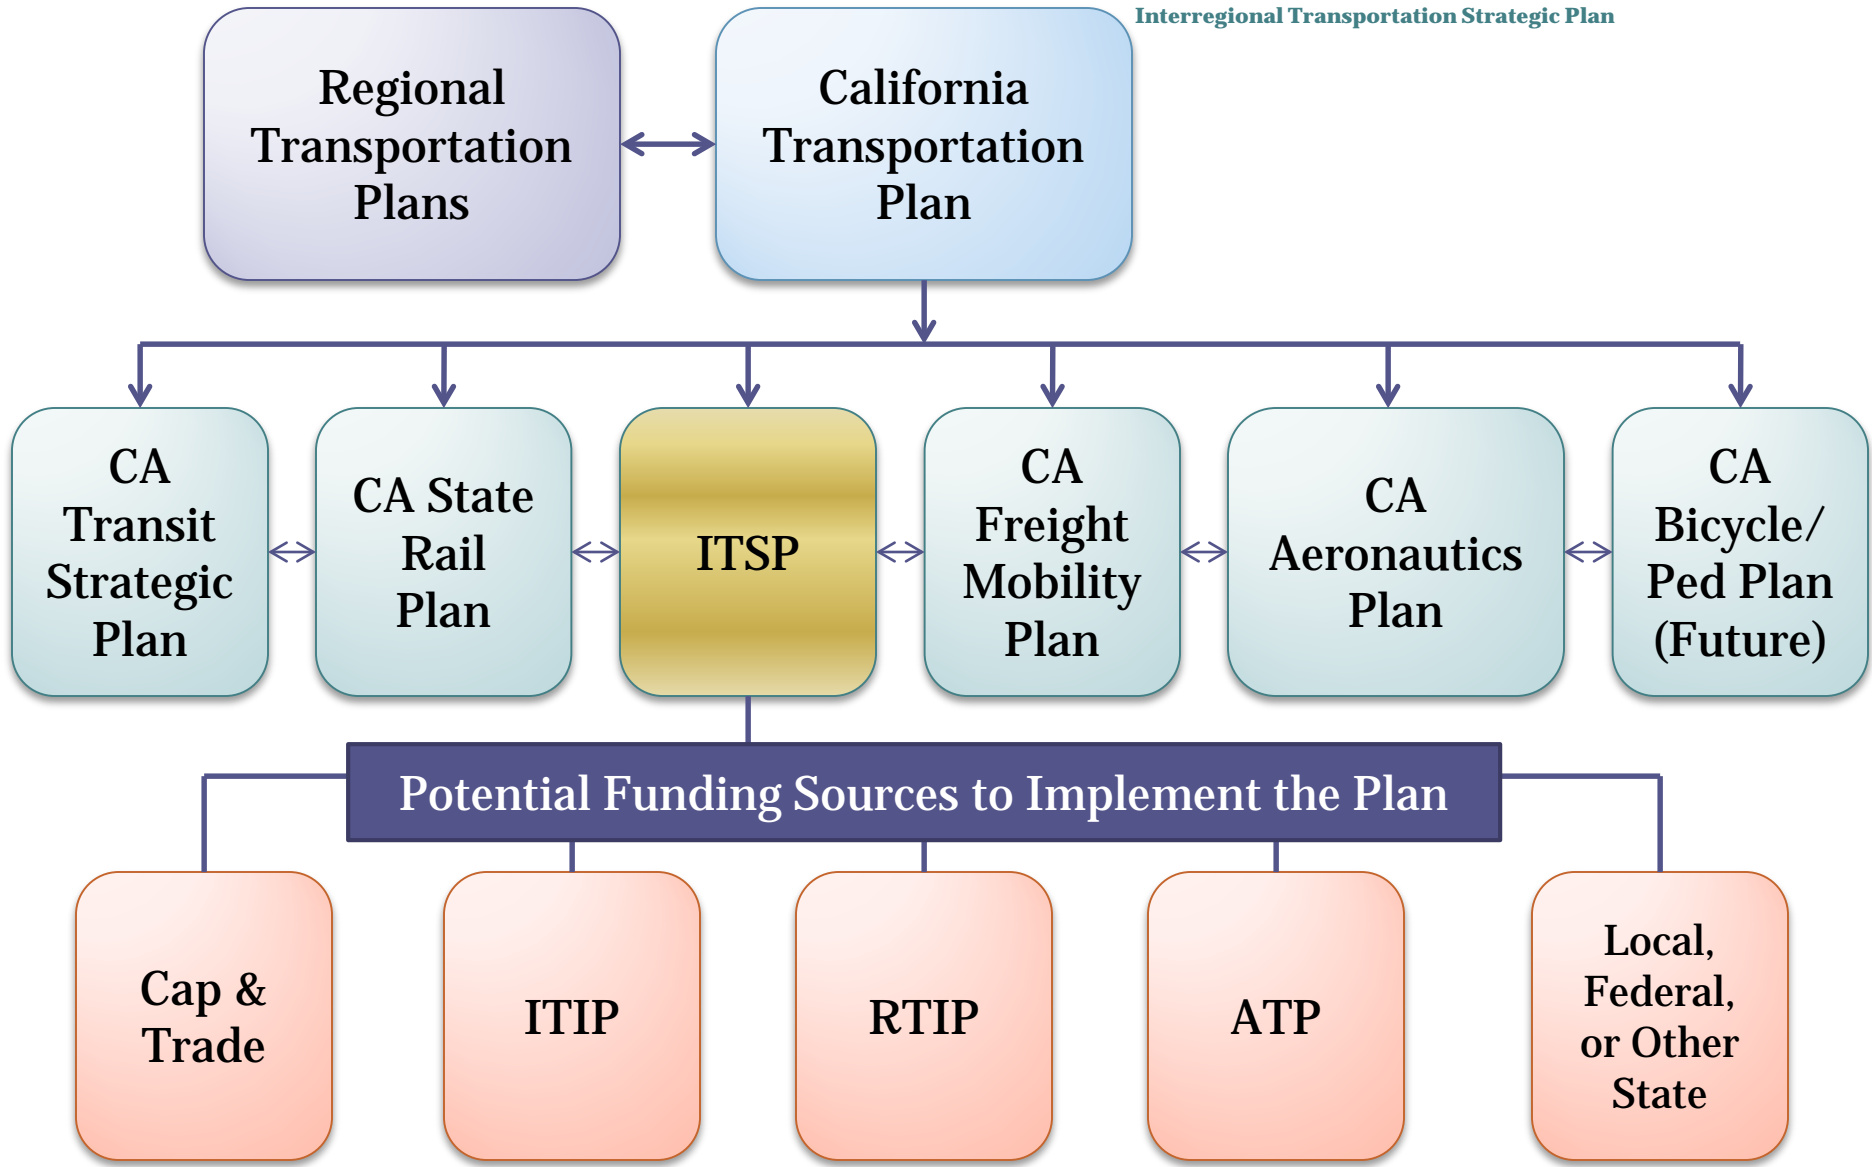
Interregional Transportation Strategic Plan

Regional Transportation Plans

California Transportation Plan

CA Transit Strategic Plan

CA State Rail Plan

ITSP

CA Freight Mobility Plan

CA Aeronautics Plan

CA Bicycle/ Ped Plan (Future)

Potential Funding Sources to Implement the Plan

Cap & Trade

ITIP

RTIP

ATP

Local, Federal, or Other State